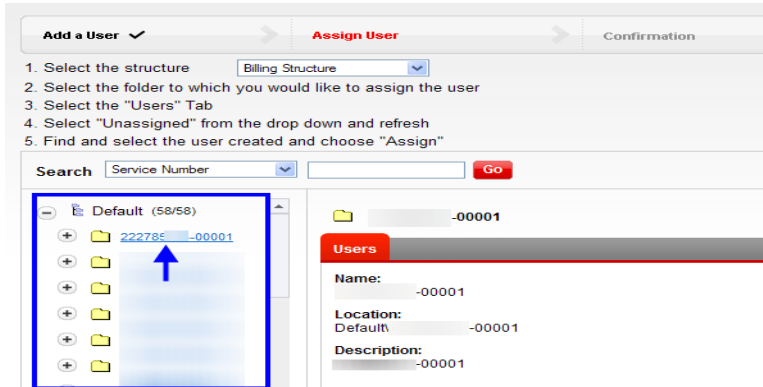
Add a User ✓ | Assign User | Confirmation

1. Select the structure Billing Structure
2. Select the folder to which you would like to assign the user
3. Select the "Users" Tab
4. Select "Unassigned" from the drop down and refresh
5. Find and select the user created and choose "Assign"

Search Service Number Go

Default (58/58)

222785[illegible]-00001

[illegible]-00001

Users

Name:
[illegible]-00001

Location:
Default\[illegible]-00001

Description:
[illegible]-00001